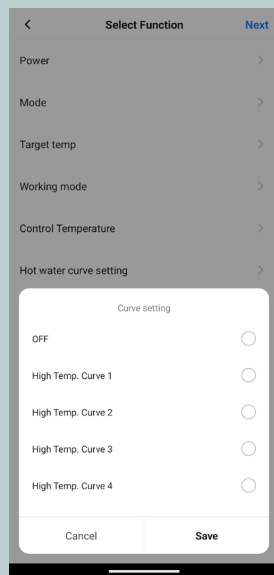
<
Select Function
Next

Power
>

Mode
>

Target temp
>

Working mode
>

Control Temperature
>

Hot water curve setting
>

Curve setting

OFF

High Temp. Curve 1

High Temp. Curve 2

High Temp. Curve 3

High Temp. Curve 4

Cancel
Save